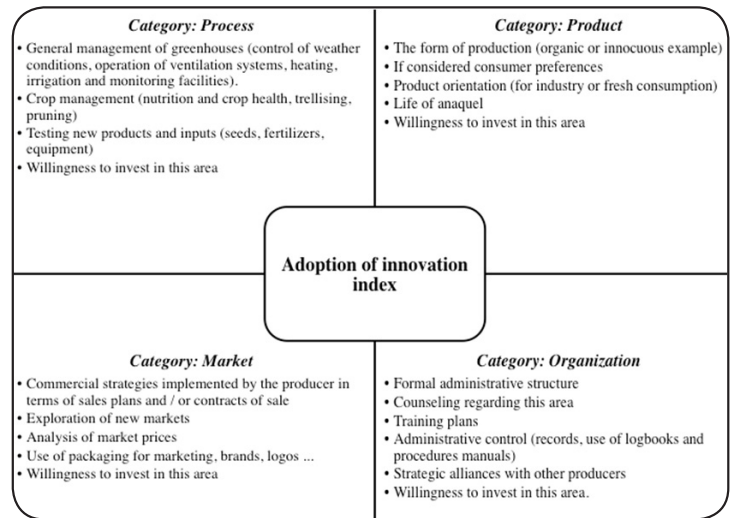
Category: Process

• General management of greenhouses (control of weather conditions, operation of ventilation systems, heating, irrigation and monitoring facilities).
• Crop management (nutrition and crop health, trellising, pruning)
• Testing new products and inputs (seeds, fertilizers, equipment)
• Willingness to invest in this area

Category: Product

• The form of production (organic or innocuous example)
• If considered consumer preferences
• Product orientation (for industry or fresh consumption)
• Life of anaquel
• Willingness to invest in this area

Adoption of innovation index

Category: Market

• Commercial strategies implemented by the producer in terms of sales plans and / or contracts of sale
• Exploration of new markets
• Analysis of market prices
• Use of packaging for marketing, brands, logos ...
• Willingness to invest in this area

Category: Organization

• Formal administrative structure
• Counseling regarding this area
• Training plans
• Administrative control (records, use of logbooks and procedures manuals)
• Strategic alliances with other producers
• Willingness to invest in this area.